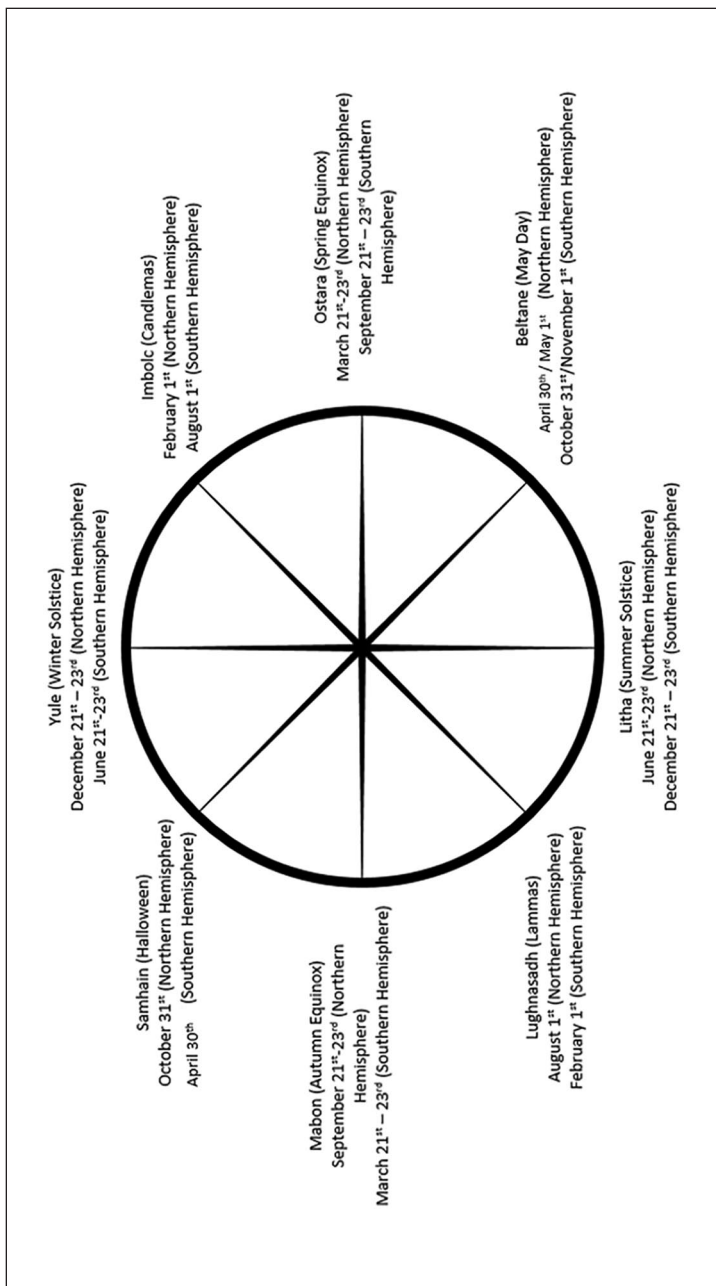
Yule (Winter Solstice)
December 21$^{st}$ – 23$^{rd}$ (Northern Hemisphere)
June 21$^{st}$-23$^{rd}$ (Southern Hemisphere)

Imbolc (Candlemas)
February 1$^{st}$ (Northern Hemisphere)
August 1$^{st}$ (Southern Hemisphere)

Ostara (Spring Equinox)
March 21$^{st}$-23$^{rd}$ (Northern Hemisphere)
September 21$^{st}$ – 23$^{rd}$ (Southern Hemisphere)

Beltane (May Day)
April 30$^{th}$ / May 1$^{st}$ (Northern Hemisphere)
October 31$^{st}$/November 1$^{st}$ (Southern Hemisphere)

Litha (Summer Solstice)
June 21$^{st}$-23$^{rd}$ (Northern Hemisphere)
December 21$^{st}$ – 23$^{rd}$ (Southern Hemisphere)

Lughnasadh (Lammas)
August 1$^{st}$ (Northern Hemisphere)
February 1$^{st}$ (Southern Hemisphere)

Mabon (Autumn Equinox)
September 21$^{st}$-23$^{rd}$ (Northern Hemisphere)
March 21$^{st}$ – 23$^{rd}$ (Southern Hemisphere)

Samhain (Halloween)
October 31$^{st}$ (Northern Hemisphere)
April 30$^{th}$ (Southern Hemisphere)